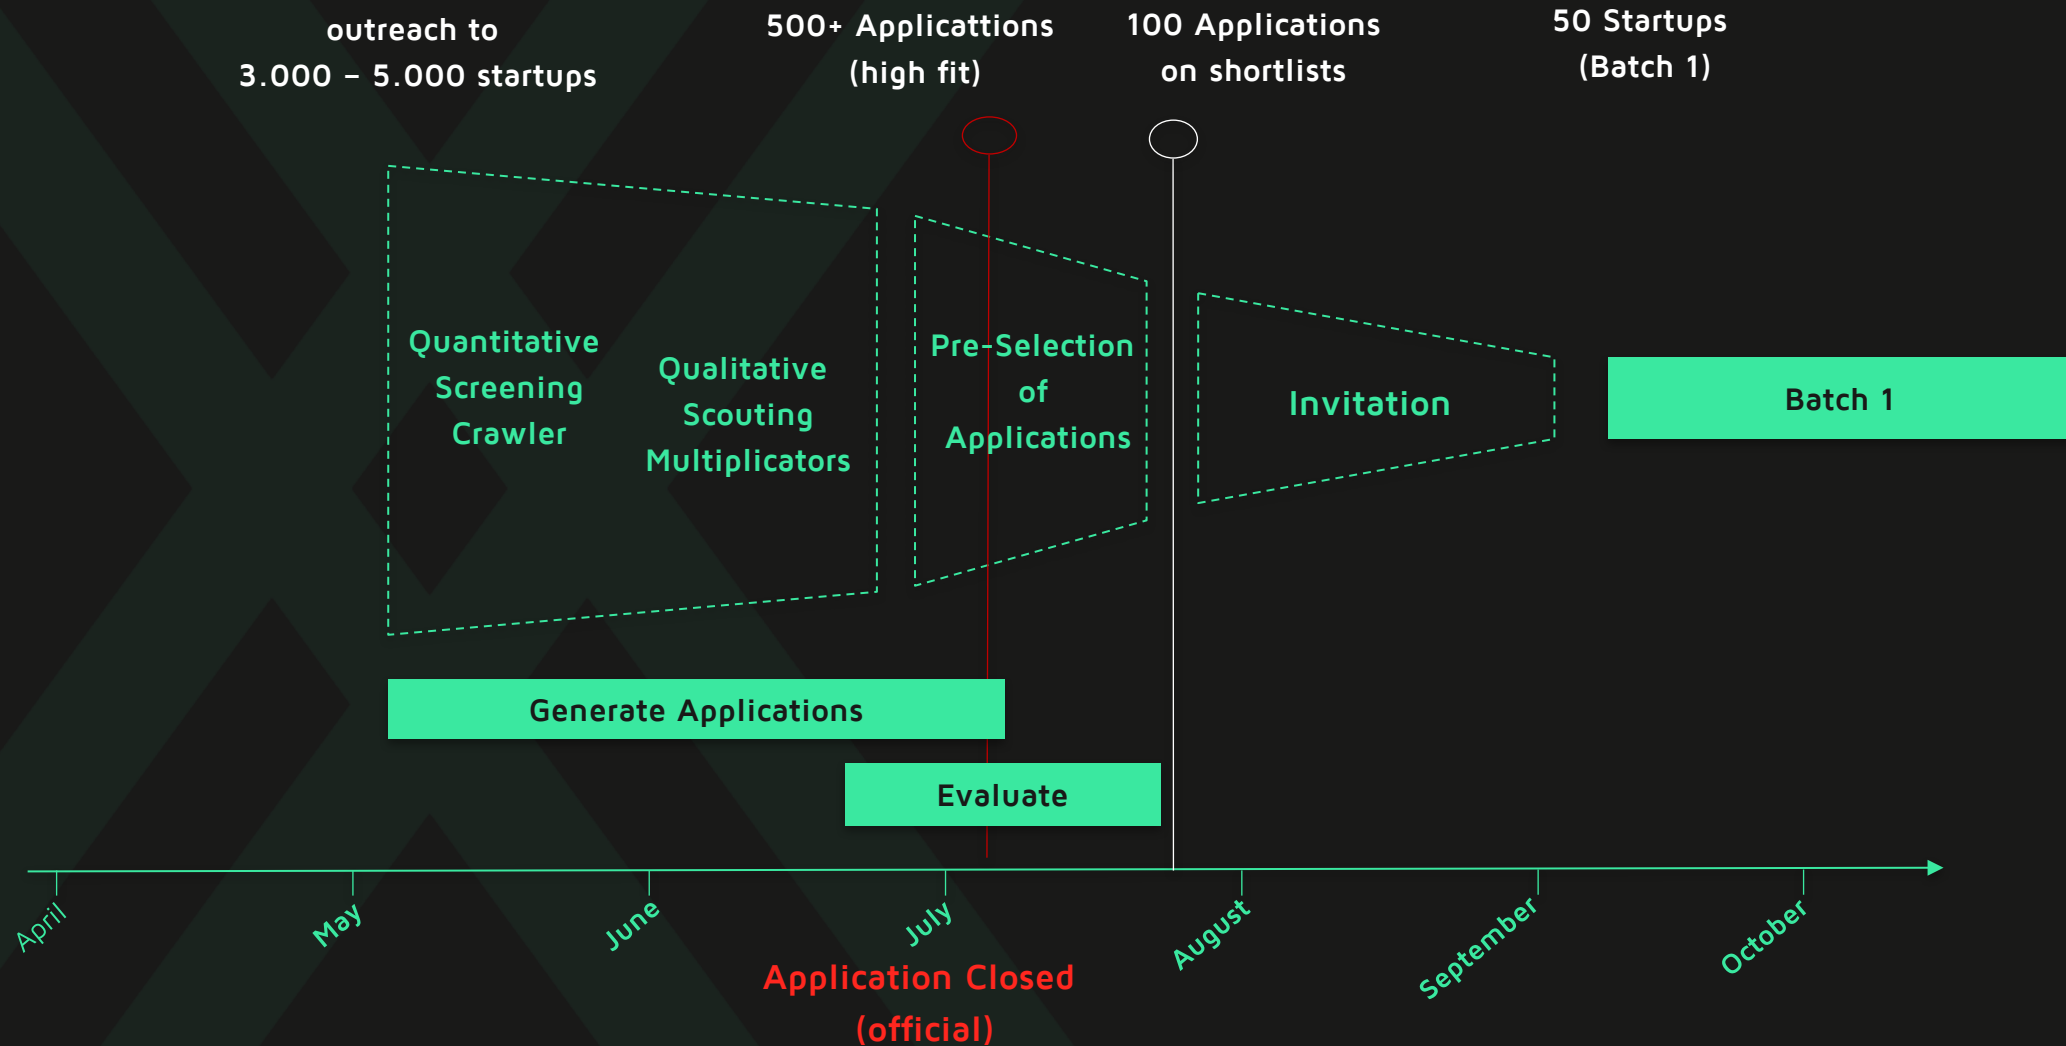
outreach to
3.000 – 5.000 startups

500+ Applicattions
(high fit)

100 Applications
on shortlists

50 Startups
(Batch 1)

Quantitative
Screening
Crawler

Qualitative
Scouting
Multiplicators

Pre-Selection
of
Applications

Invitation

Batch 1

Generate Applications

Evaluate

April

May

June

July

August

September

October

Application Closed
(official)